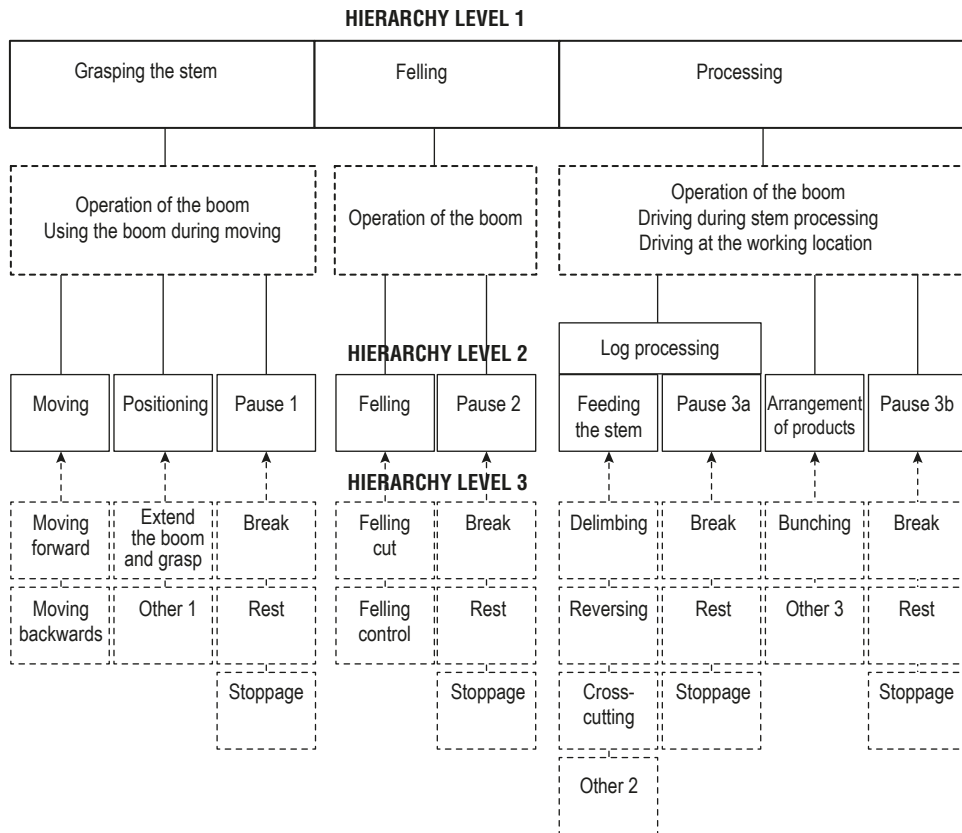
HIERARCHY LEVEL 1

Grasping the stem

Felling

Processing

Operation of the boom
Using the boom during moving

Operation of the boom

Operation of the boom
Driving during stem processing
Driving at the working location

HIERARCHY LEVEL 2

Log processing

Moving

Positioning

Pause 1

Felling

Pause 2

Feeding the stem

Pause 3a

Arrangement of products

Pause 3b

HIERARCHY LEVEL 3

Moving forward

Moving backwards

Extend the boom and grasp

Other 1

Break

Rest

Stoppage

Felling cut

Felling control

Break

Rest

Stoppage

Delimbing

Reversing

Cross-cutting

Other 2

Break

Rest

Stoppage

Bunching

Other 3

Break

Rest

Stoppage